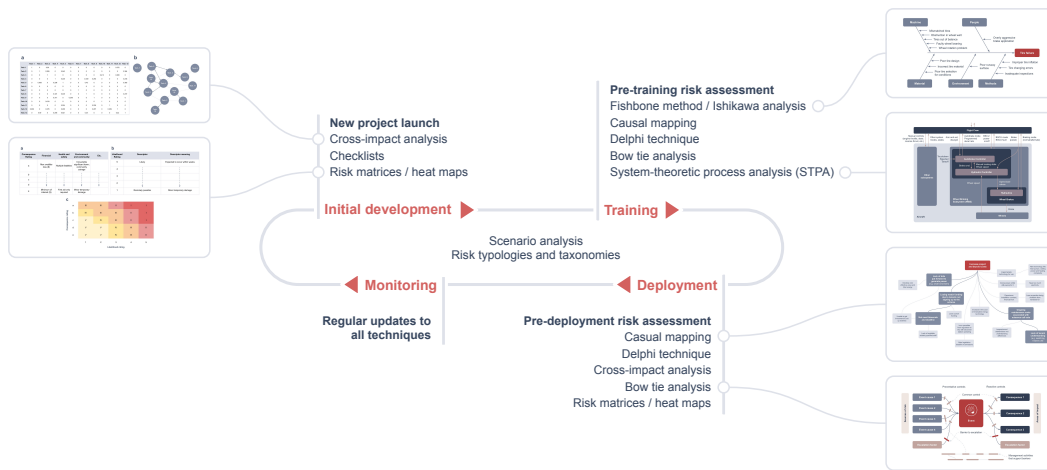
New project launch
Cross-impact analysis
Checklists
Risk matrices / heat maps

Initial development

Pre-training risk assessment
Fishbone method / Ishikawa analysis
Causal mapping
Delphi technique
Bow tie analysis
System-theoretic process analysis (STPA)

Training

Scenario analysis
Risk typologies and taxonomies

Monitoring

Deployment

Regular updates to all techniques

Pre-deployment risk assessment
Casual mapping
Delphi technique
Cross-impact analysis
Bow tie analysis
Risk matrices / heat maps